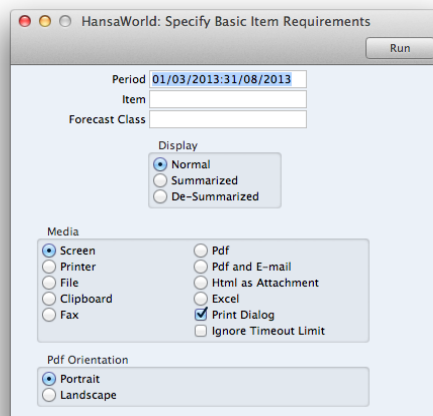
HansaWorld: Specify Basic Item Requirements

Run

Period 01/03/2013:31/08/2013
Item
Forecast Class

Display
Normal
Summarized
De-Summarized

Media
Screen
Printer
File
Clipboard
Fax
Pdf
Pdf and E-mail
Html as Attachment
Excel
Print Dialog
Ignore Timeout Limit

Pdf Orientation
Portrait
Landscape